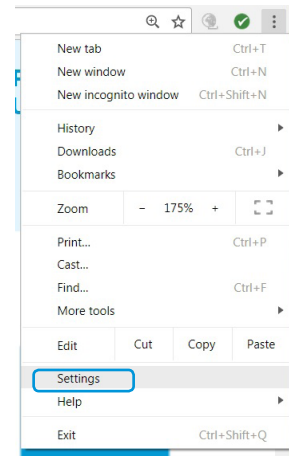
New tab Ctrl+T
New window Ctrl+N
New incognito window Ctrl+Shift+N

History
Downloads Ctrl+J
Bookmarks

Zoom − 175% +

Print... Ctrl+P
Cast...
Find... Ctrl+F
More tools

Edit Cut Copy Paste

Settings
Help

Exit Ctrl+Shift+Q